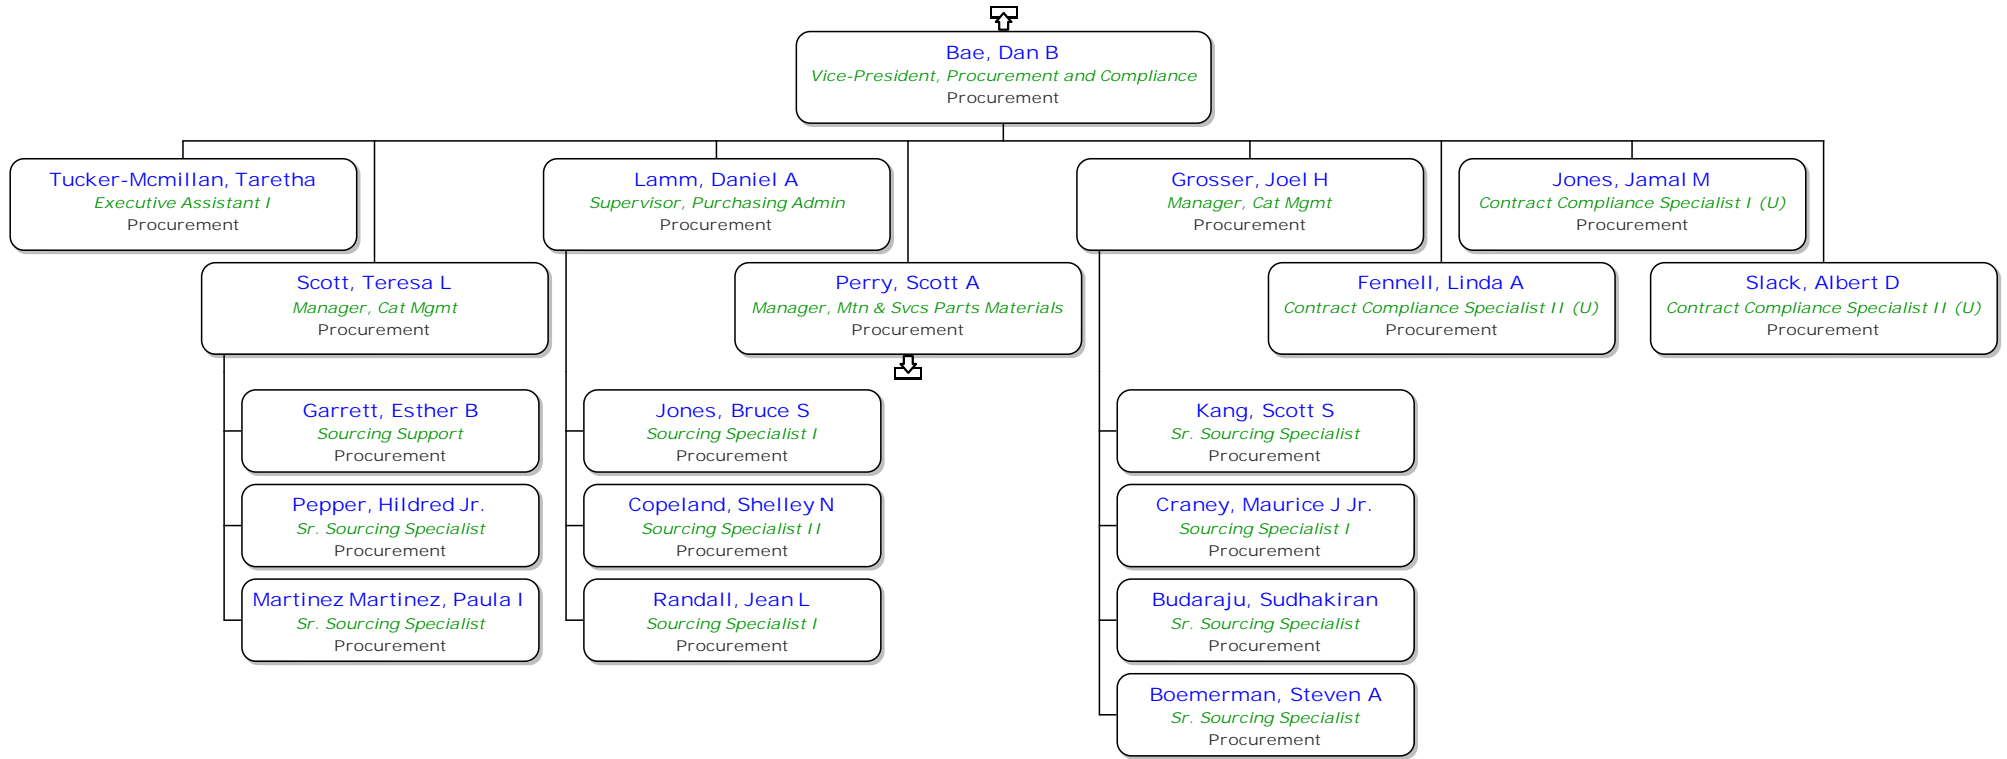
Bae, Dan B
Vice-President, Procurement and Compliance
Procurement

Tucker-Mcmillan, Taretha
Executive Assistant I
Procurement

Scott, Teresa L
Manager, Cat Mgmt
Procurement

Garrett, Esther B
Sourcing Support
Procurement

Pepper, Hildred Jr.
Sr. Sourcing Specialist
Procurement

Martinez Martinez, Paula I
Sr. Sourcing Specialist
Procurement

Lamm, Daniel A
Supervisor, Purchasing Admin
Procurement

Jones, Bruce S
Sourcing Specialist I
Procurement

Copeland, Shelley N
Sourcing Specialist II
Procurement

Randall, Jean L
Sourcing Specialist I
Procurement

Perry, Scott A
Manager, Mtn & Svcs Parts Materials
Procurement

Grosser, Joel H
Manager, Cat Mgmt
Procurement

Kang, Scott S
Sr. Sourcing Specialist
Procurement

Craney, Maurice J Jr.
Sourcing Specialist I
Procurement

Budaraju, Sudhakiran
Sr. Sourcing Specialist
Procurement

Boemerman, Steven A
Sr. Sourcing Specialist
Procurement

Fennell, Linda A
Contract Compliance Specialist II (U)
Procurement

Jones, Jamal M
Contract Compliance Specialist I (U)
Procurement

Slack, Albert D
Contract Compliance Specialist II (U)
Procurement